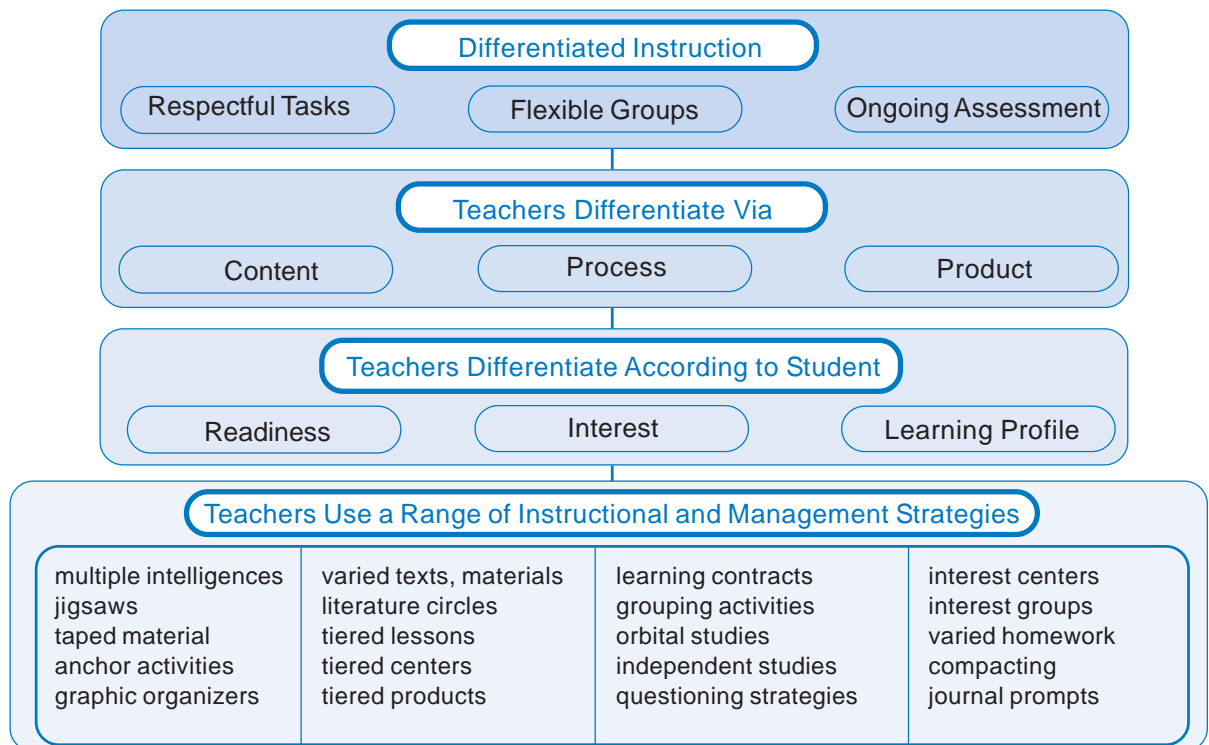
Differentiated Instruction

Respectful Tasks

Flexible Groups

Ongoing Assessment

Teachers Differentiate Via

Content

Process

Product

Teachers Differentiate According to Student

Readiness

Interest

Learning Profile

Teachers Use a Range of Instructional and Management Strategies

multiple intelligences
jigsaws
taped material
anchor activities
graphic organizers

varied texts, materials
literature circles
tiered lessons
tiered centers
tiered products

learning contracts
grouping activities
orbital studies
independent studies
questioning strategies

interest centers
interest groups
varied homework
compacting
journal prompts